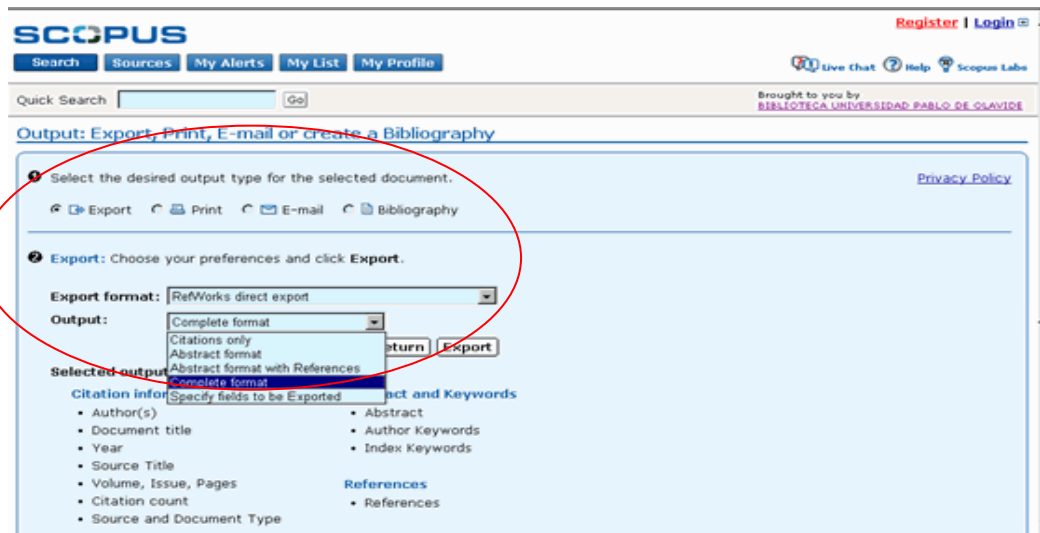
SCOPUS

Search | Sources | My Alerts | My List | My Profile

Register | Login

Live Chat | Help | Scopus Labs

Quick Search [ ] Go

Brought to you by
BIBLIOTECA UNIVERSIDAD PABLO DE OLAVIDE

Output: Export, Print, E-mail or create a Bibliography

❶ Select the desired output type for the selected document.

Privacy Policy

Export   Print   E-mail   Bibliography

❷ Export: Choose your preferences and click Export.

Export format: RefWorks direct export

Output: Complete format

Citations only
Abstract format
Abstract format with References
Complete format
Specify fields to be Exported

Return   Export

Selected output

Citation infor

- Author(s)
- Document title
- Year
- Source Title
- Volume, Issue, Pages
- Citation count
- Source and Document Type

act and Keywords

- Abstract
- Author Keywords
- Index Keywords

References

- References